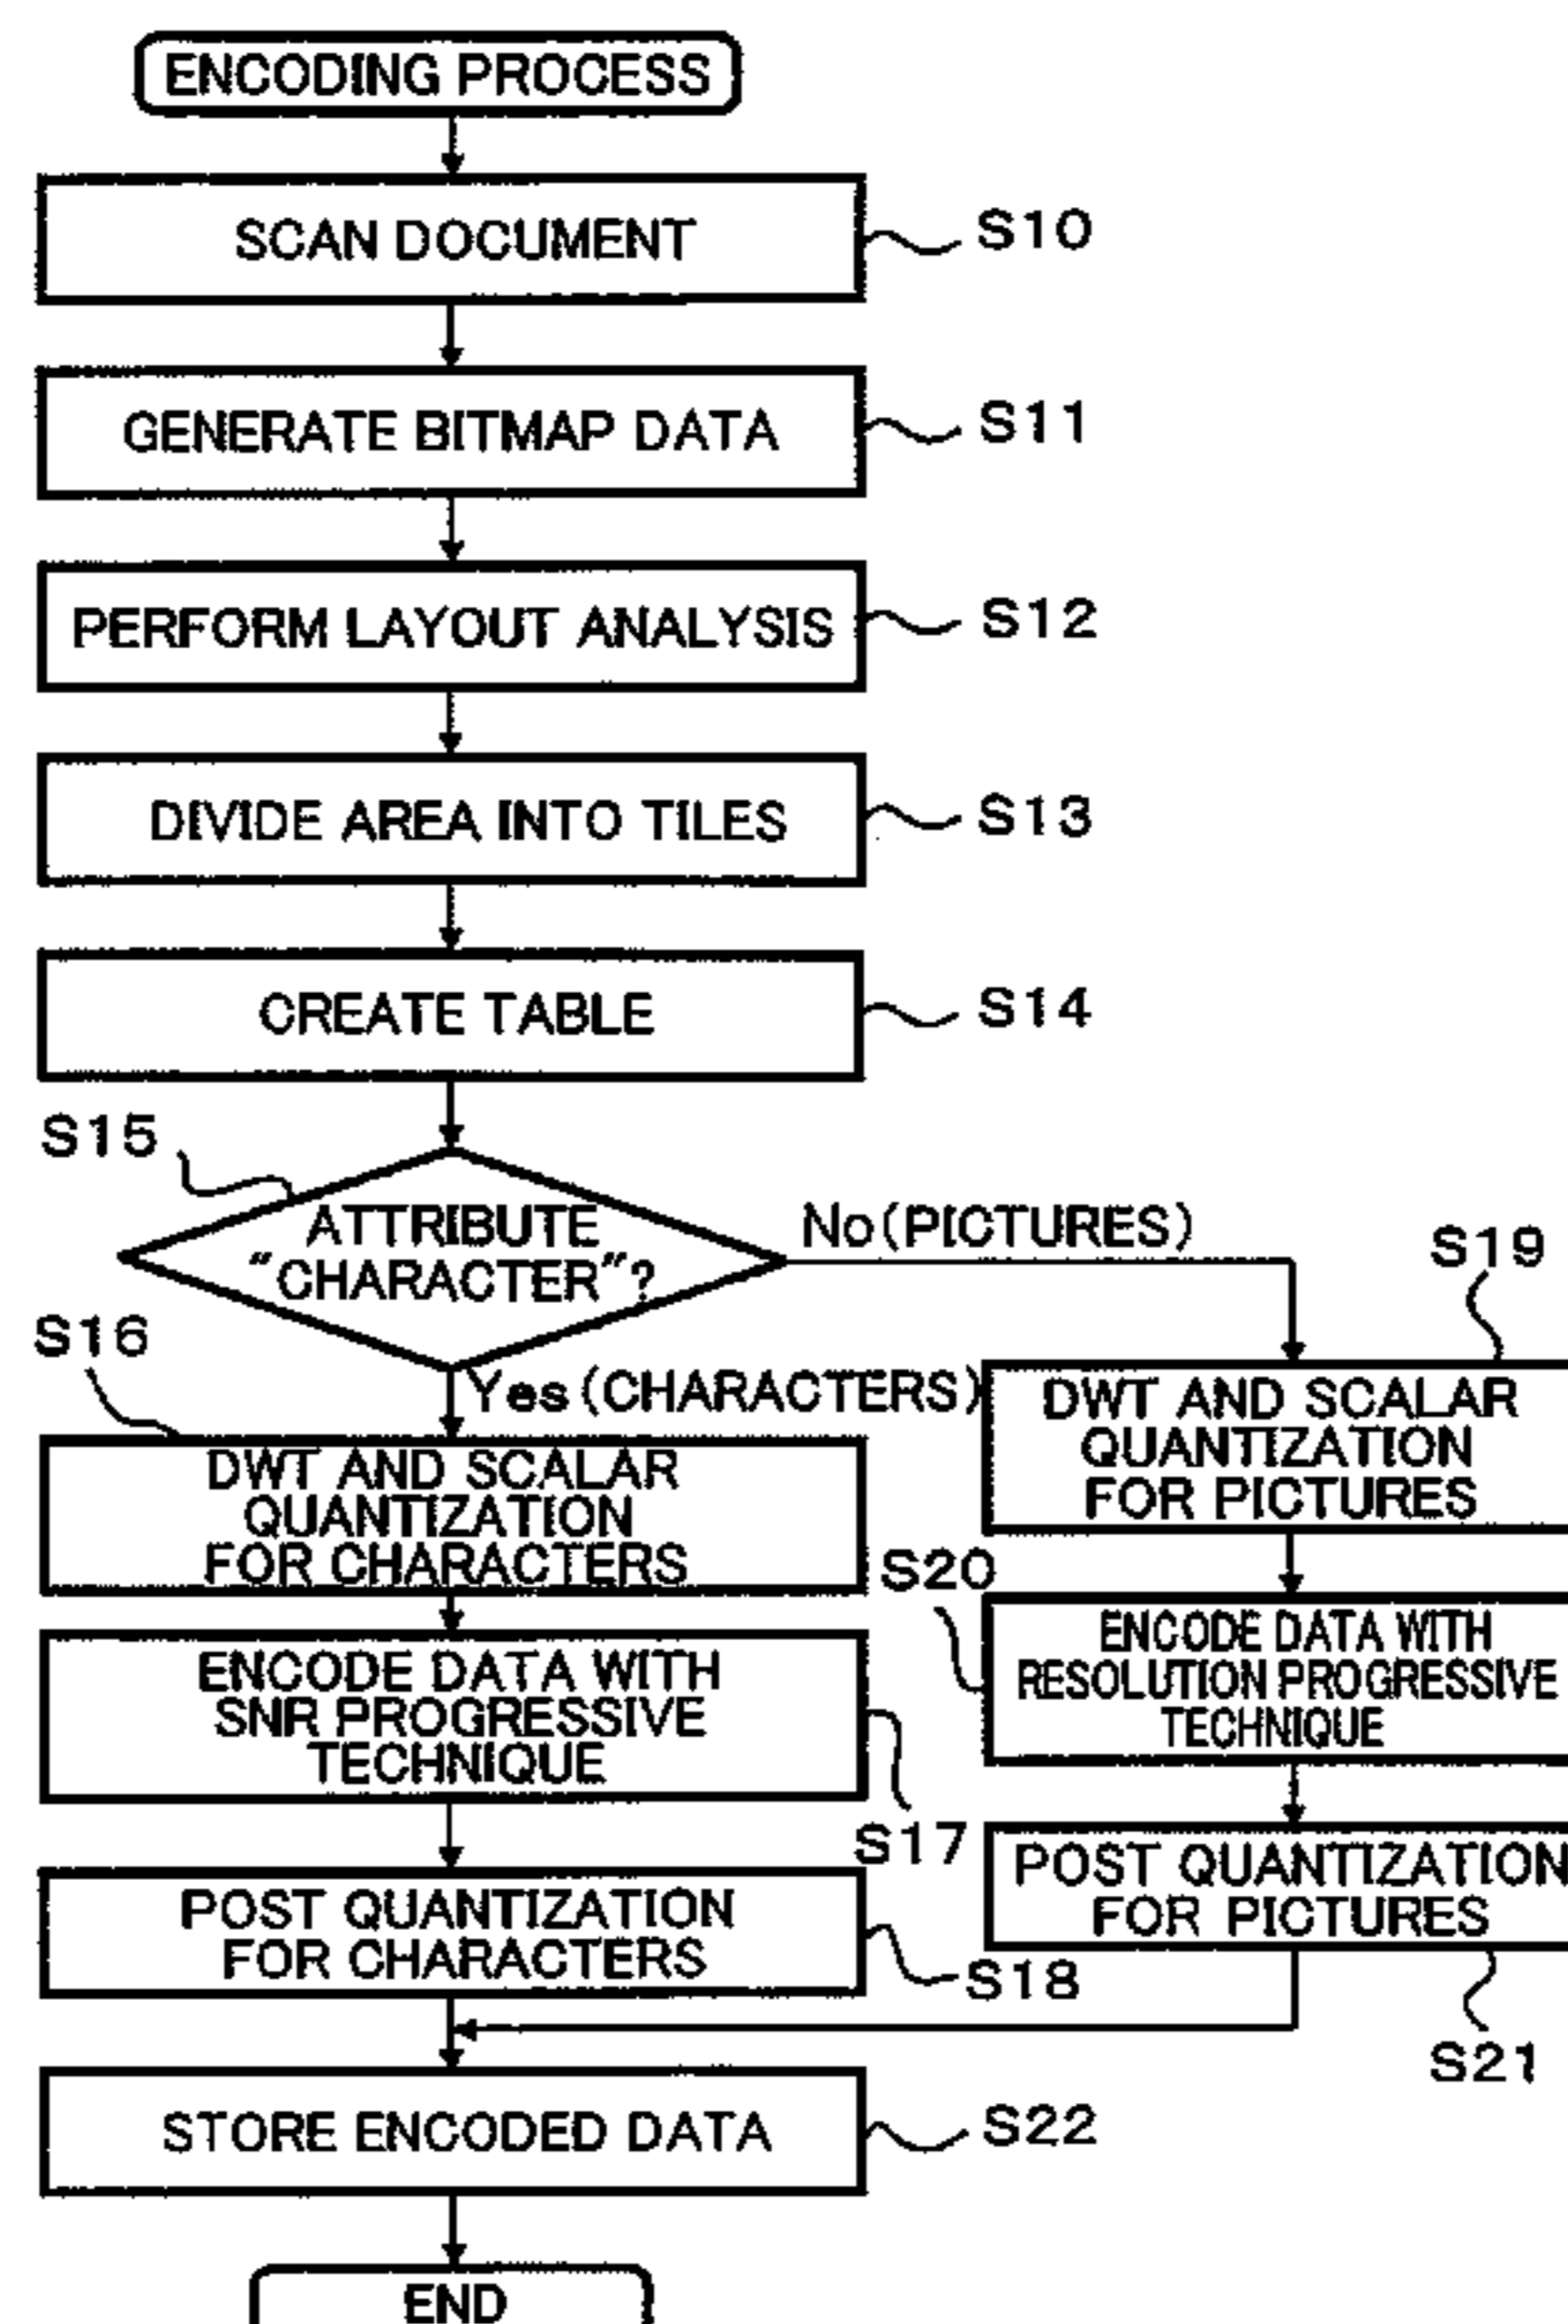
ENCODING PROCESS

SCAN DOCUMENT S10

GENERATE BITMAP DATA S11

PERFORM LAYOUT ANALYSIS S12

DIVIDE AREA INTO TILES S13

CREATE TABLE S14

S15

ATTRIBUTE "CHARACTER"?

No (PICTURES)

S19

S16

Yes (CHARACTERS)

DWT AND SCALAR QUANTIZATION FOR PICTURES

DWT AND SCALAR QUANTIZATION FOR CHARACTERS

S20

ENCODE DATA WITH RESOLUTION PROGRESSIVE TECHNIQUE

ENCODE DATA WITH SNR PROGRESSIVE TECHNIQUE

S17

POST QUANTIZATION FOR PICTURES

POST QUANTIZATION FOR CHARACTERS

S18

S21

STORE ENCODED DATA S22

END